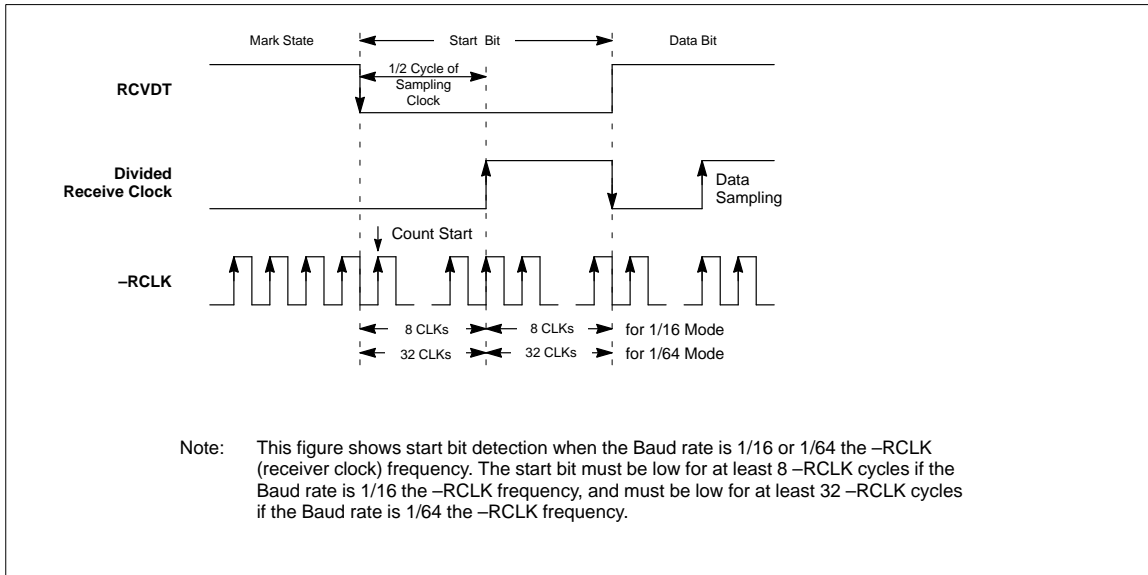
Mark State

Start Bit

Data Bit

RCVDT

1/2 Cycle of Sampling Clock

Divided Receive Clock

Data Sampling

Count Start

–RCLK

8 CLKs

8 CLKs

for 1/16 Mode

32 CLKs

32 CLKs

for 1/64 Mode

Note: This figure shows start bit detection when the Baud rate is 1/16 or 1/64 the –RCLK (receiver clock) frequency. The start bit must be low for at least 8 –RCLK cycles if the Baud rate is 1/16 the –RCLK frequency, and must be low for at least 32 –RCLK cycles if the Baud rate is 1/64 the –RCLK frequency.